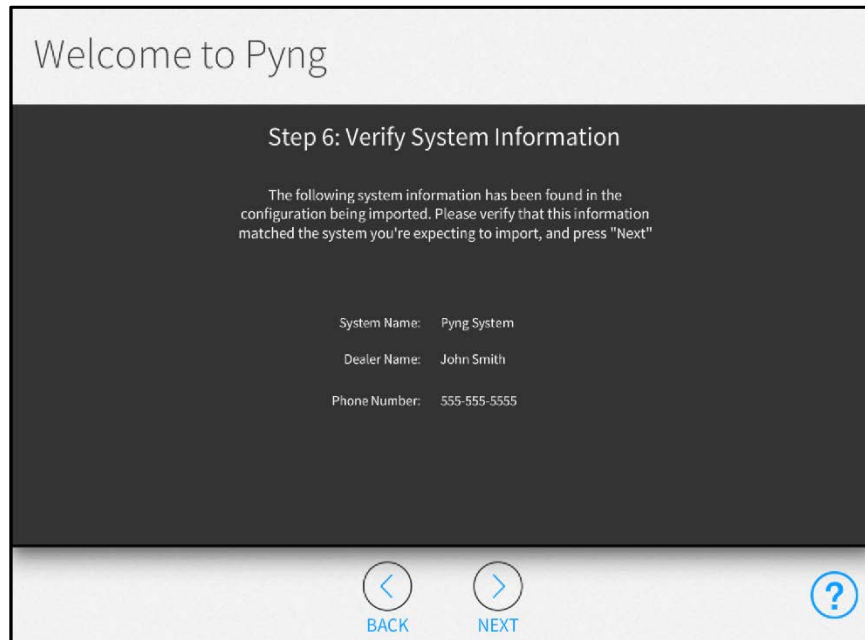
Welcome to Pyng

Step 6: Verify System Information

The following system information has been found in the configuration being imported. Please verify that this information matched the system you're expecting to import, and press "Next"

System Name: Pyng System

Dealer Name: John Smith

Phone Number: 555-555-5555

BACK

NEXT

?